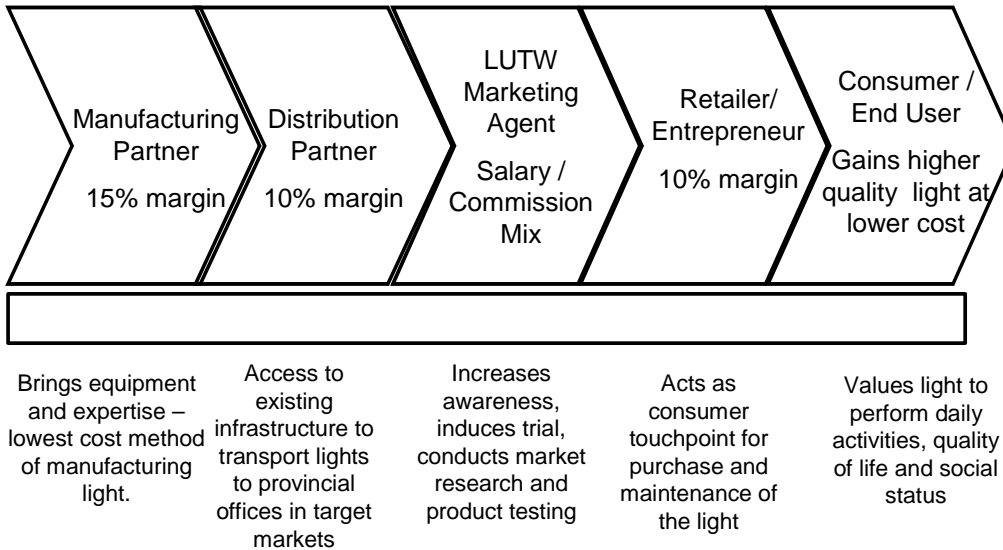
Manufacturing Partner

15% margin

Distribution Partner

10% margin

LUTW Marketing Agent

Salary / Commission Mix

Retailer/ Entrepreneur

10% margin

Consumer / End User

Gains higher quality light at lower cost

Brings equipment and expertise – lowest cost method of manufacturing light.

Access to existing infrastructure to transport lights to provincial offices in target markets

Increases awareness, induces trial, conducts market research and product testing

Acts as consumer touchpoint for purchase and maintenance of the light

Values light to perform daily activities, quality of life and social status